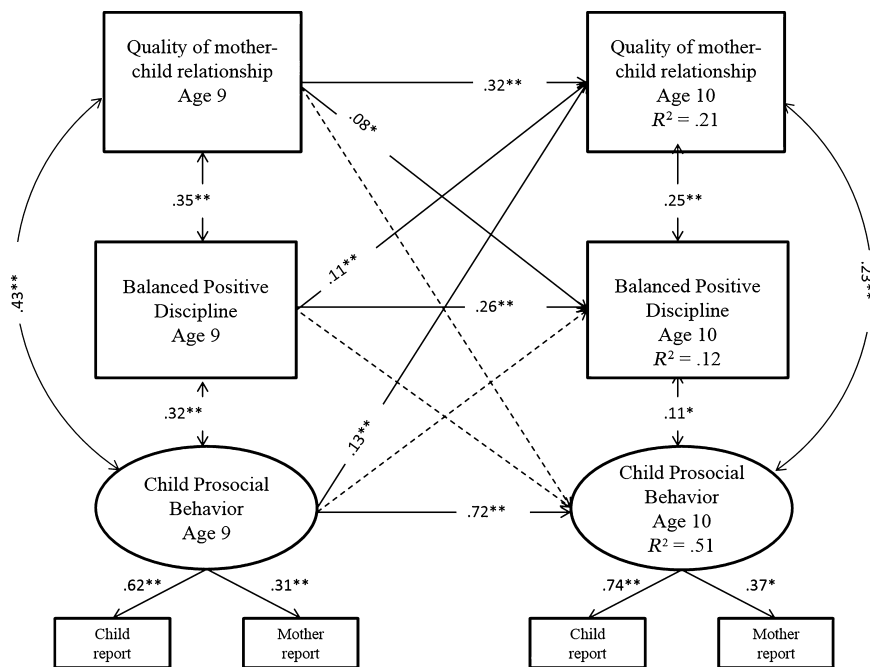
Quality of mother-child relationship
Age 9

.32**

Quality of mother-child relationship
Age 10
$R^2$ = .21

.08*

.35**

.25**

.43**

Balanced Positive Discipline
Age 9

.11**

.26**

Balanced Positive Discipline
Age 10
$R^2$ = .12

.25**

.32**

.13**

.11*

Child Prosocial Behavior
Age 9

.72**

Child Prosocial Behavior
Age 10
$R^2$ = .51

.62**

.31**

.74**

.37*

Child report

Mother report

Child report

Mother report